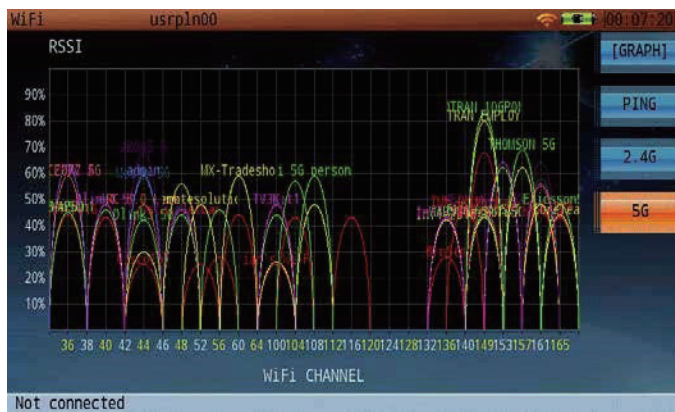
WiFi usrpln00 00:07:20

RSSI

[GRAPH]

PING

2.4G

5G

90%
80%
70%
60%
50%
40%
30%
20%
10%

TRAN LOGPOI
TRAN EMPLOY
THOMSON 5G
MX-Tradeshoi 5G person
CERAZ 5G
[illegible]
Ericsson
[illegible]

36 38 40 42 44 46 48 52 56 60 64 100 104 108 112 116 120 124 128 132 136 140 149 153 157 161 165

WiFi CHANNEL

Not connected